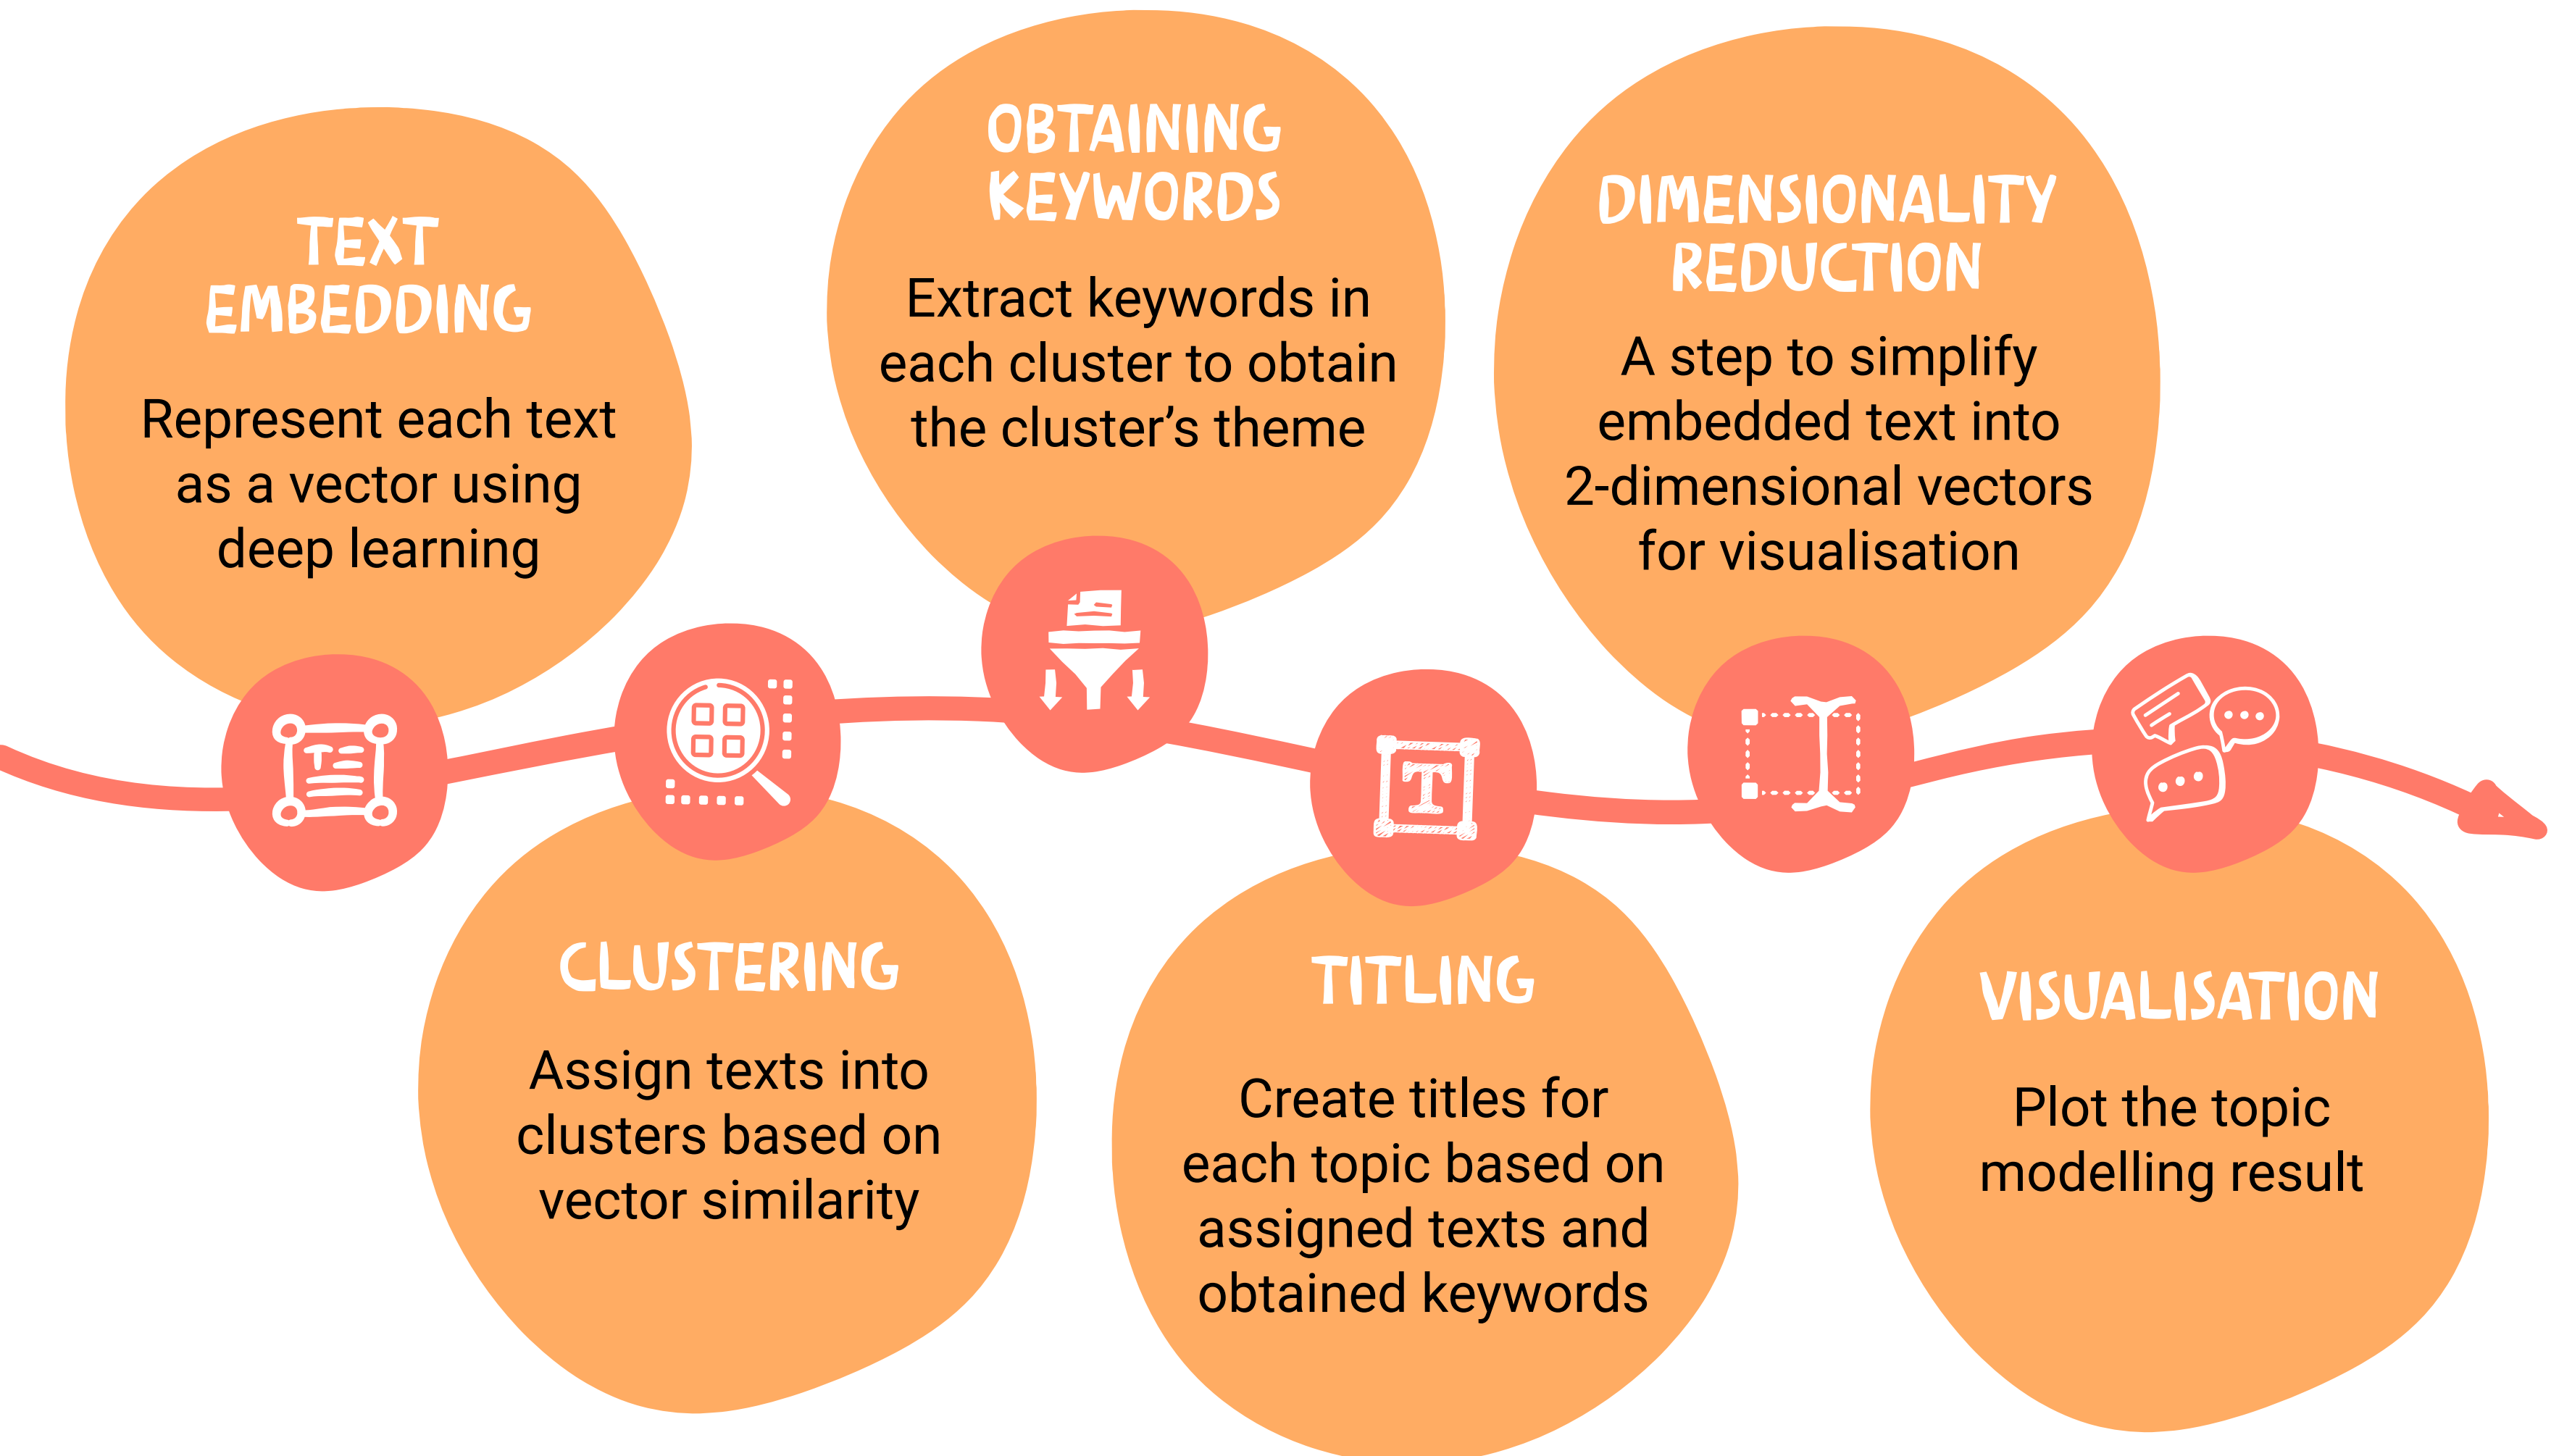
TEXT EMBEDDING

Represent each text as a vector using deep learning

CLUSTERING

Assign texts into clusters based on vector similarity

OBTAINING KEYWORDS

Extract keywords in each cluster to obtain the cluster's theme

TITLING

Create titles for each topic based on assigned texts and obtained keywords

DIMENSIONALITY REDUCTION

A step to simplify embedded text into 2-dimensional vectors for visualisation

VISUALISATION

Plot the topic modelling result